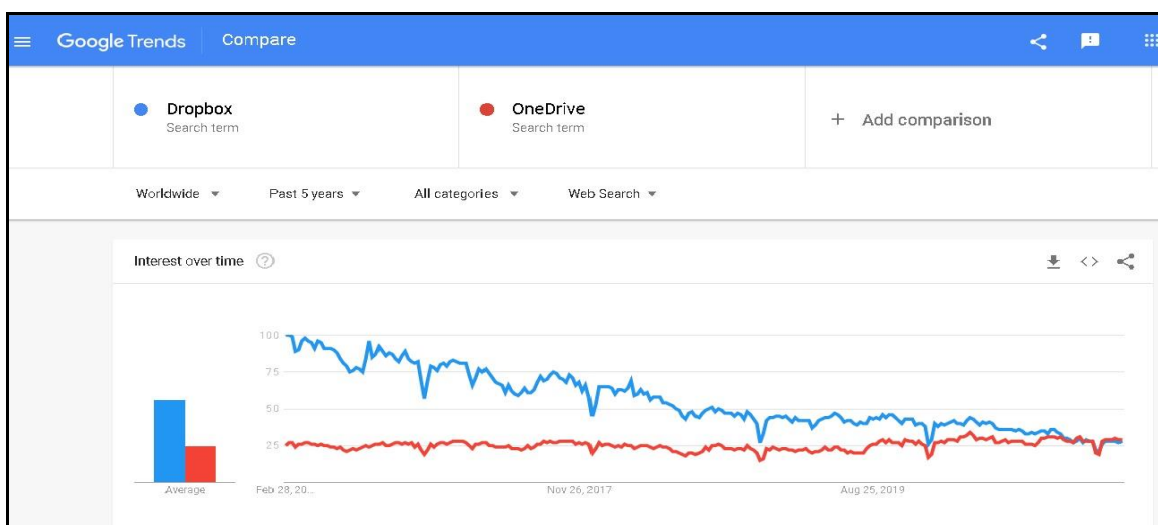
Google Trends Compare

Dropbox
Search term

OneDrive
Search term

+ Add comparison

Worldwide ▾ Past 5 years ▾ All categories ▾ Web Search ▾

Interest over time ?

100
75
50
25

Average

Feb 28, 20...
Nov 26, 2017
Aug 25, 2019